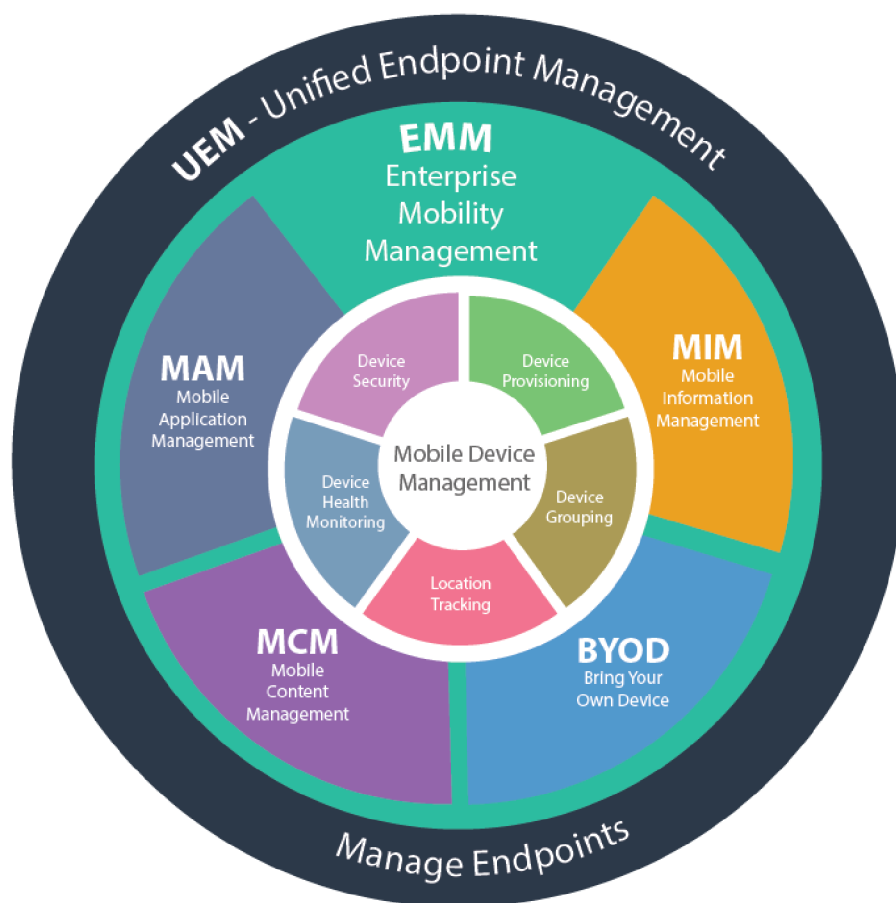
UEM - Unified Endpoint Management

EMM
Enterprise Mobility Management

MAM
Mobile Application Management

MIM
Mobile Information Management

Device Security

Device Provisioning

Mobile Device Management

Device Health Monitoring

Device Grouping

Location Tracking

MCM
Mobile Content Management

BYOD
Bring Your Own Device

Manage Endpoints